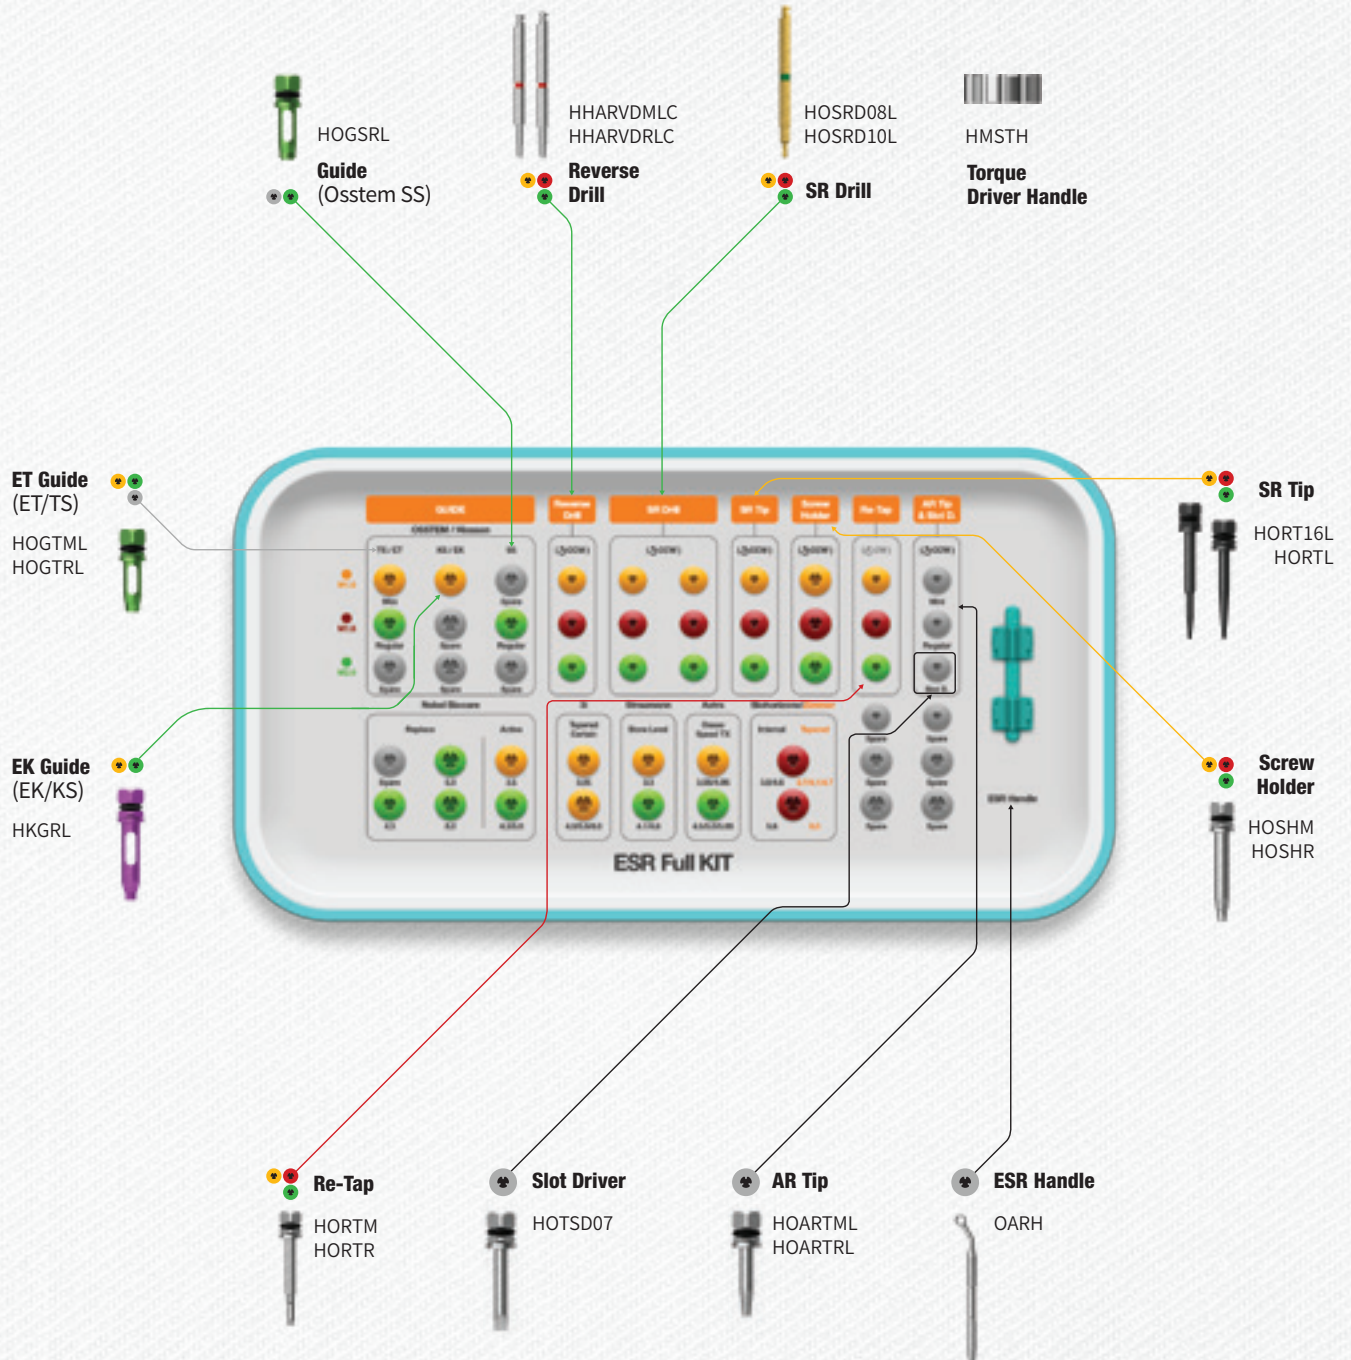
HOGSRL
Guide
(Osstem SS)

HHARVDMLC
HHARVDRLC
Reverse
Drill

HOSRD08L
HOSRD10L
SR Drill

HMSTH
Torque
Driver Handle

ET Guide
(ET/TS)
HOGTML
HOGTRL

SR Tip
HORT16L
HORTL

EK Guide
(EK/KS)
HKGRL

Screw
Holder
HOSHM
HOSHR

GUIDE
Reverse Drill
SR Drill
SR Tip
Screw Holder
Re-Tap
AR Tip & Slot D.

ESR Full KIT

Re-Tap
HORTM
HORTR

Slot Driver
HOTSD07

AR Tip
HOARTML
HOARTRL

ESR Handle
OARH